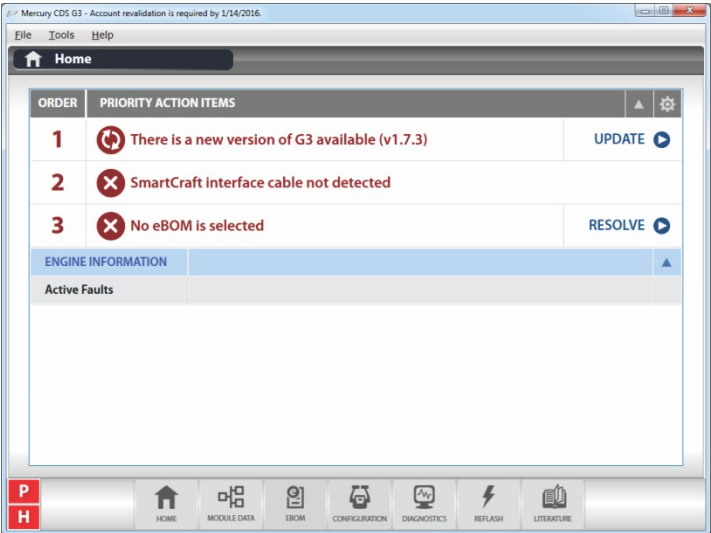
Mercury CDS G3 - Account revalidation is required by 1/14/2016.

File Tools Help

Home

| ORDER | PRIORITY ACTION ITEMS | |
|---|---|---|
| 1 | There is a new version of G3 available (v1.7.3) | UPDATE |
| 2 | SmartCraft interface cable not detected | |
| 3 | No eBOM is selected | RESOLVE |

ENGINE INFORMATION

Active Faults

P
H

HOME MODULE DATA EBOM CONFIGURATION DIAGNOSTICS REFLASH LITERATURE